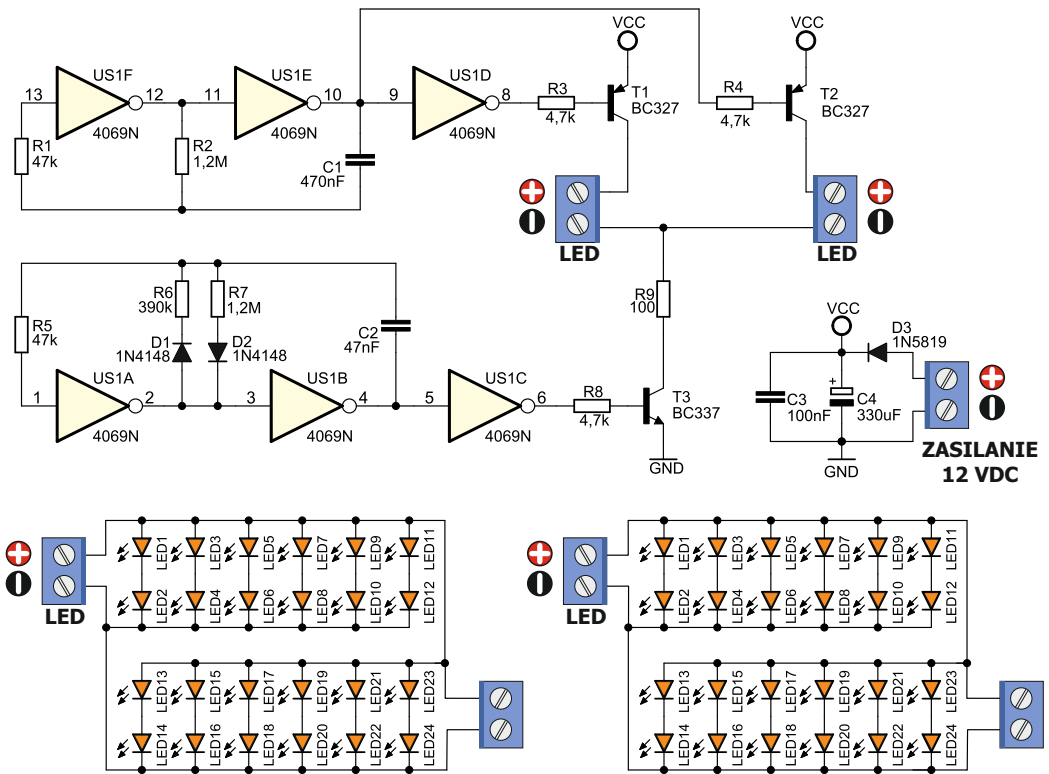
VCC
VCC
13
US1F
12
11
US1E
10
9
US1D
8
R3
4,7k
T1
BC327
R4
4,7k
T2
BC327
4069N
4069N
4069N
R1
47k
R2
1,2M
C1
470nF
LED
LED
R6
390k
R7
1,2M
R9
100
D1
1N4148
D2
1N4148
C2
47nF
R5
47k
VCC
D3
1N5819
1
US1A
2
3
US1B
4
5
US1C
6
R8
4,7k
T3
BC337
C3
100nF
C4
330uF
4069N
4069N
4069N
GND
GND
ZASILANIE
12 VDC
LED
LED1
LED2
LED3
LED4
LED5
LED6
LED7
LED8
LED9
LED10
LED11
LED12
LED13
LED14
LED15
LED16
LED17
LED18
LED19
LED20
LED21
LED22
LED23
LED24
LED
LED1
LED2
LED3
LED4
LED5
LED6
LED7
LED8
LED9
LED10
LED11
LED12
LED13
LED14
LED15
LED16
LED17
LED18
LED19
LED20
LED21
LED22
LED23
LED24